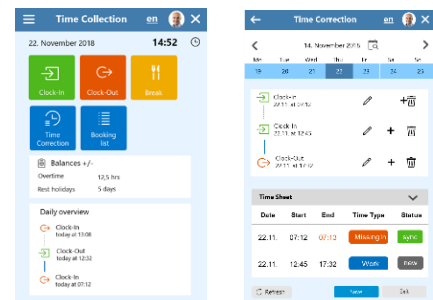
Time Collection en

22. November 2018 14:52

Clock-In

Clock-Out

Break

Time Correction

Booking list

Balances +/-

Overtime 12,5 hrs

Rest holidays 5 days

Daily overview

Clock-In today at 13:08

Clock-Out today at 12:32

Clock-In today at 07:12

Time Correction en

14. November 2018

| Mo | Tue | Wed | Thu | Fr | Sa | Su |
|---|---|---|---|---|---|---|
| 19 | 20 | 21 | 22 | 23 | 24 | 25 |

Clock-In 22.11. at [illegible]

Clock-In 22.11. at 12:45

Clock-Out 22.11. at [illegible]

Time Sheet

| Date | Start | End | Time Type | Status |
|---|---|---|---|---|
| 22.11. | 07:12 | 07:12 | Missing In | Sync |
| 22.11. | 12:45 | 17:32 | Work | New |

Refresh

Save

Exit